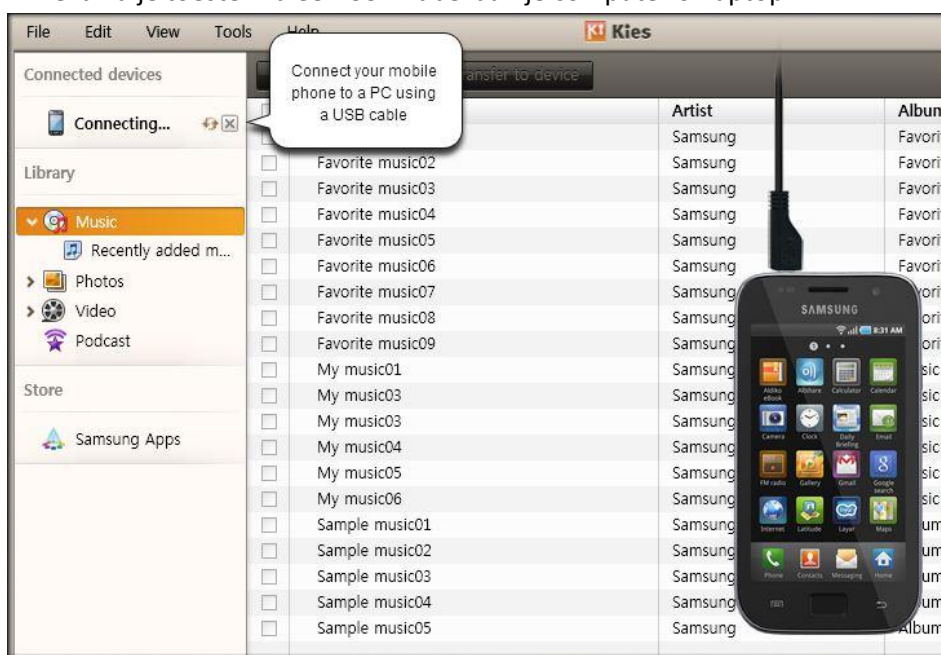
File Edit View Tools Help

Kies

Connected devices

Connecting...

Library

Music

Recently added m...

Photos

Video

Podcast

Store

Samsung Apps

Connect your mobile phone to a PC using a USB cable

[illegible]ansfer to device

| | Artist | Albu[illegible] |
|---|---|---|
| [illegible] | Samsung | Favori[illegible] |
| Favorite music02 | Samsung | Favori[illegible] |
| Favorite music03 | Samsung | Favori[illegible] |
| Favorite music04 | Samsung | Favori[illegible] |
| Favorite music05 | Samsung | Favori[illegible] |
| Favorite music06 | Samsung | Favori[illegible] |
| Favorite music07 | Samsung | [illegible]ori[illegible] |
| Favorite music08 | Samsung | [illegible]ori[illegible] |
| Favorite music09 | Samsung | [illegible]ori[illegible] |
| My music01 | Samsung | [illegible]sic |
| My music03 | Samsung | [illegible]sic |
| My music03 | Samsung | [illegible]sic |
| My music04 | Samsung | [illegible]sic |
| My music05 | Samsung | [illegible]sic |
| My music06 | Samsung | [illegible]sic |
| Sample music01 | Samsung | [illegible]um |
| Sample music02 | Samsung | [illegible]um |
| Sample music03 | Samsung | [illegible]um |
| Sample music04 | Samsung | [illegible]um |
| Sample music05 | Samsung | Album |

SAMSUNG

8:31 AM

Aldiko eBook Allshare Calculator Calendar

Camera Clock Daily Briefing Email

FM radio Gallery Gmail Google search

Internet Latitude Layar Maps

Phone Contacts Messaging Home